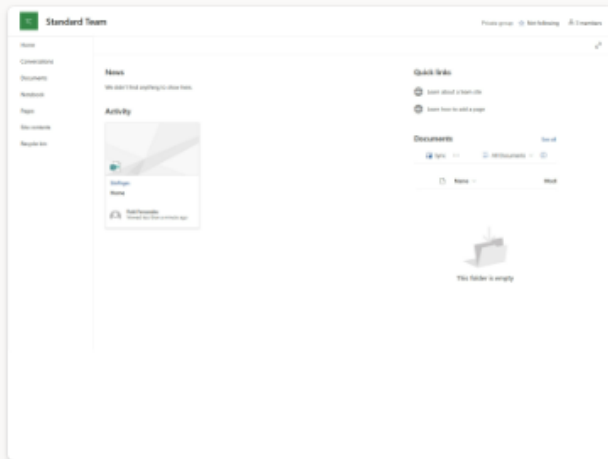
S Standard Team

Private group ☆ Not following 2 members

Home
Conversations
Documents
Notebook
Pages
Site contents
Recycle bin

News

We didn't find anything to show here.

Activity

SitePages
Home

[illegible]
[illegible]

Quick links

Learn about a team site

Learn how to add a page

Documents

See all

Sync ··· All Documents

Name Modi

This folder is empty